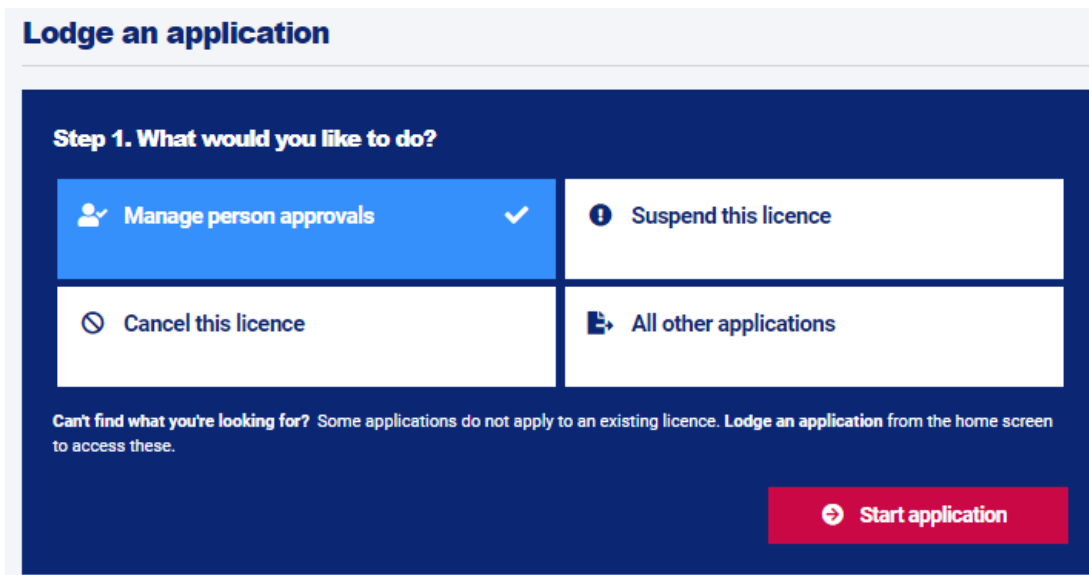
Lodge an application

Step 1. What would you like to do?

Manage person approvals

Suspend this licence

Cancel this licence

All other applications

Can't find what you're looking for? Some applications do not apply to an existing licence. Lodge an application from the home screen to access these.

Start application